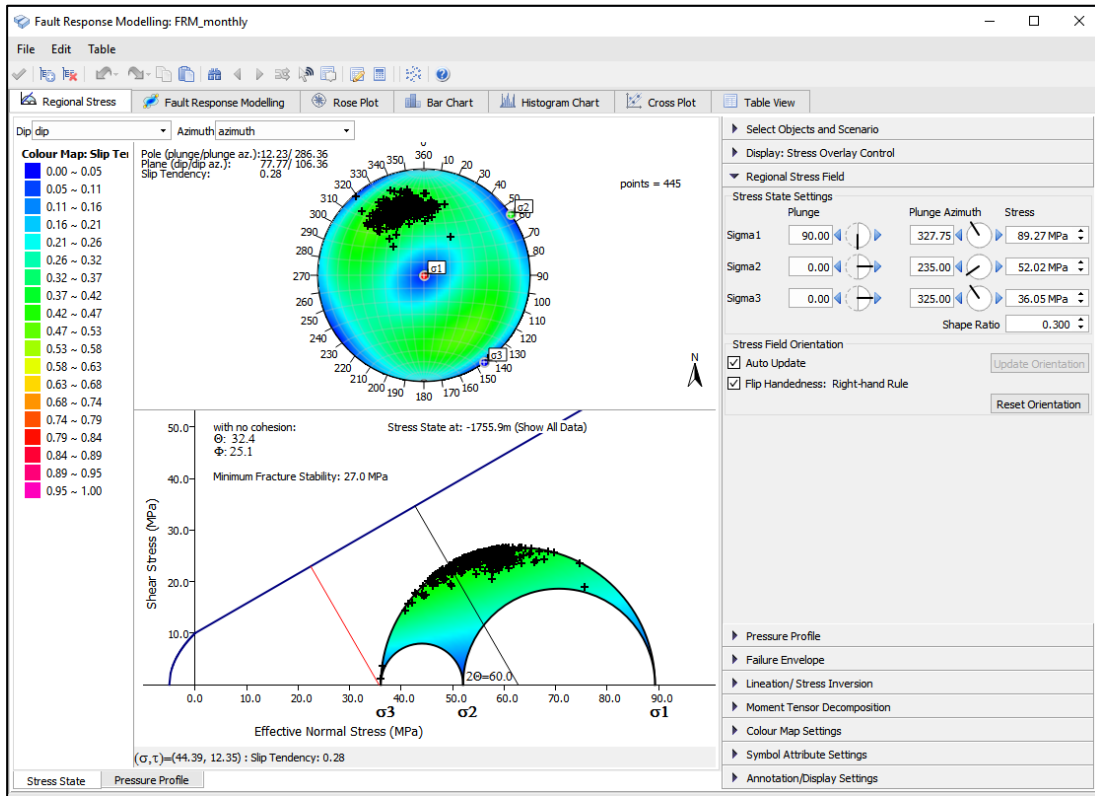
Fault Response Modelling: FRM_monthly

File Edit Table

Regional Stress | Fault Response Modelling | Rose Plot | Bar Chart | Histogram Chart | Cross Plot | Table View

Dip dip | Azimuth azimuth

Colour Map: Slip Ten
0.00 ~ 0.05
0.05 ~ 0.11
0.11 ~ 0.16
0.16 ~ 0.21
0.21 ~ 0.26
0.26 ~ 0.32
0.32 ~ 0.37
0.37 ~ 0.42
0.42 ~ 0.47
0.47 ~ 0.53
0.53 ~ 0.58
0.58 ~ 0.63
0.63 ~ 0.68
0.68 ~ 0.74
0.74 ~ 0.79
0.79 ~ 0.84
0.84 ~ 0.89
0.89 ~ 0.95
0.95 ~ 1.00

Pole (plunge/plunge az.):12.23/ 286.36
Plane (dip/dip az.): 77.77/ 106.36
Slip Tendency: 0.28

0 360 350 10 340 20 330 30 320 40 310 50 300 60 290 70 280 80 270 90 260 100 250 110 240 120 230 130 220 140 210 150 200 160 190 170 180

σ1 σ2 σ3

points = 445

N

with no cohesion:
Θ: 32.4
Φ: 25.1

Stress State at: -1755.9m (Show All Data)

Minimum Fracture Stability: 27.0 MPa

50.0
40.0
30.0
20.0
10.0
Shear Stress (MPa)

2Θ=60.0

0.0 10.0 20.0 30.0 40.0 50.0 60.0 70.0 80.0 90.0
σ3 σ2 σ1
Effective Normal Stress (MPa)

(σ,τ)=(44.39, 12.35) : Slip Tendency: 0.28

Stress State | Pressure Profile

Select Objects and Scenario
Display: Stress Overlay Control
Regional Stress Field
Stress State Settings
Plunge | Plunge Azimuth | Stress
Sigma1 90.00 | 327.75 | 89.27 MPa
Sigma2 0.00 | 235.00 | 52.02 MPa
Sigma3 0.00 | 325.00 | 36.05 MPa
Shape Ratio 0.300
Stress Field Orientation
Auto Update
Update Orientation
Flip Handedness: Right-hand Rule
Reset Orientation

Pressure Profile
Failure Envelope
Lineation/ Stress Inversion
Moment Tensor Decomposition
Colour Map Settings
Symbol Attribute Settings
Annotation/Display Settings